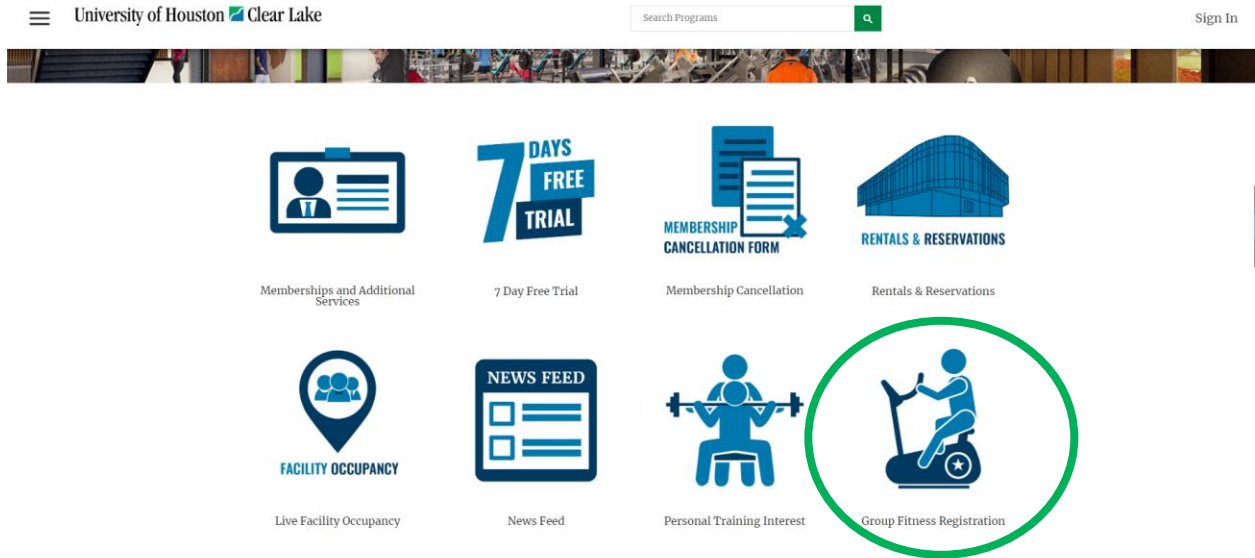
University of Houston Clear Lake

Search Programs

Sign In

7 DAYS FREE TRIAL

MEMBERSHIP CANCELLATION FORM

RENTALS & RESERVATIONS

Memberships and Additional Services

7 Day Free Trial

Membership Cancellation

Rentals & Reservations

FACILITY OCCUPANCY

NEWS FEED

Live Facility Occupancy

News Feed

Personal Training Interest

Group Fitness Registration